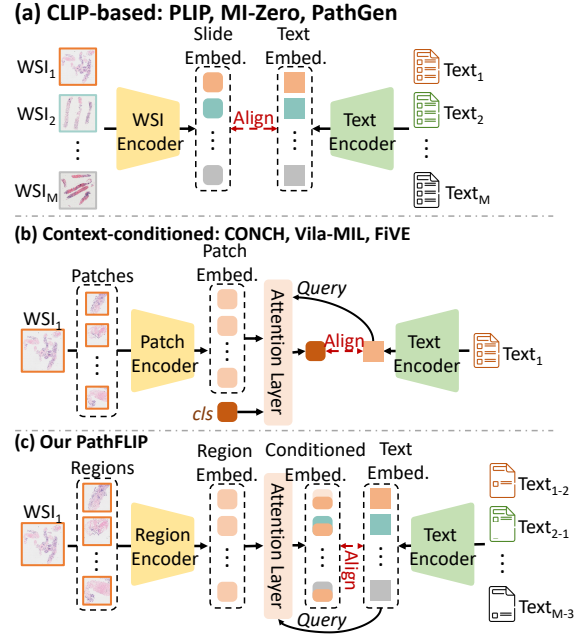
(a) CLIP-based: PLIP, MI-Zero, PathGen

Slide Embed.

Text Embed.

$WSI_1$

$WSI_2$

⋮

$WSI_M$

WSI Encoder

Align

Text Encoder

$Text_1$

$Text_2$

⋮

$Text_M$

(b) Context-conditioned: CONCH, Vila-MIL, FiVE

Patches

Patch Embed.

$WSI_1$

Patch Encoder

Attention Layer

Query

Align

Text Encoder

$Text_1$

cls

(c) Our PathFLIP

Regions

Region Embed.

Conditioned Embed.

Text Embed.

$WSI_1$

Region Encoder

Attention Layer

Align

Text Encoder

$Text_{1-2}$

$Text_{2-1}$

⋮

$Text_{M-3}$

Query